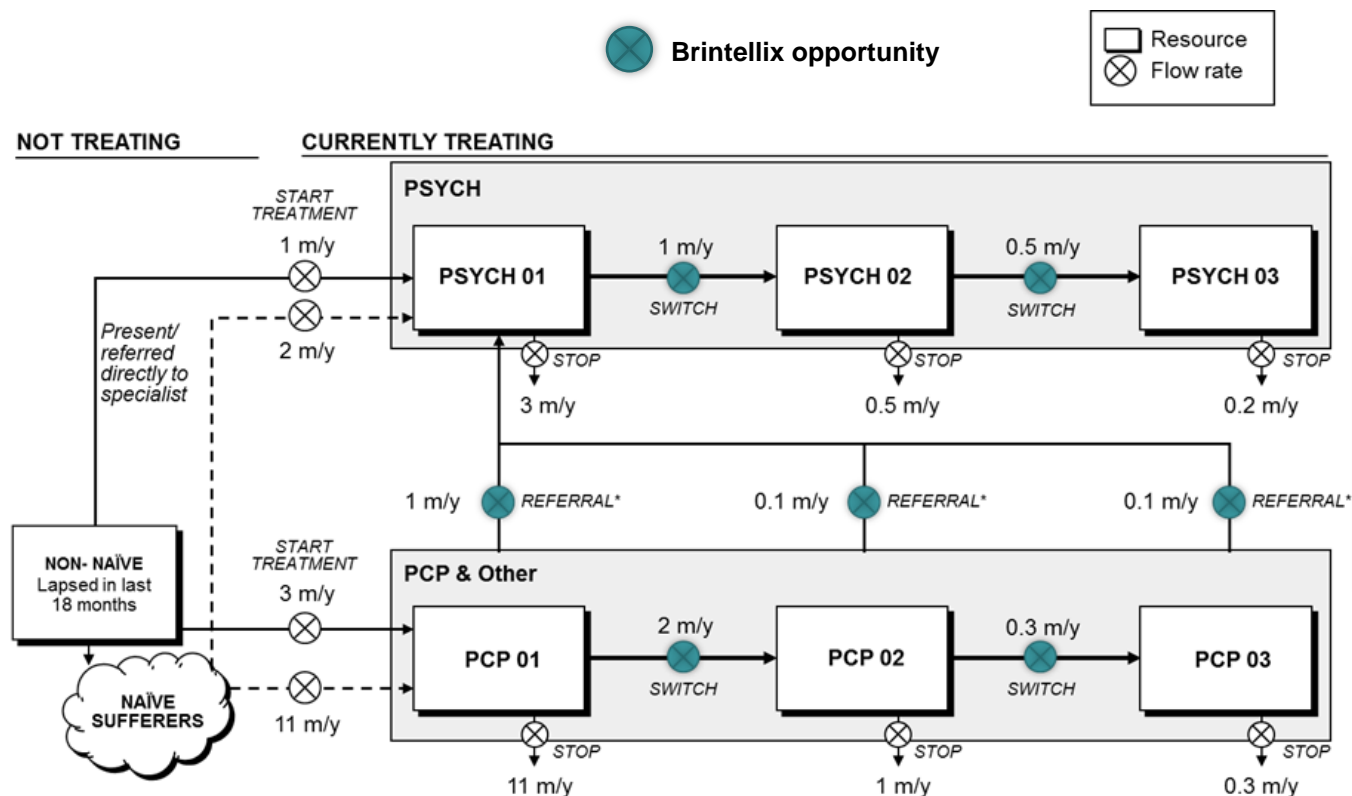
Brintellix opportunity

Resource
Flow rate

NOT TREATING

CURRENTLY TREATING

PSYCH

START TREATMENT
1 m/y

2 m/y

Present/ referred directly to specialist

PSYCH 01

1 m/y
SWITCH

PSYCH 02

0.5 m/y
SWITCH

PSYCH 03

STOP
3 m/y

STOP
0.5 m/y

STOP
0.2 m/y

1 m/y REFERRAL*

0.1 m/y REFERRAL*

0.1 m/y REFERRAL*

NON- NAÏVE
Lapsed in last 18 months

START TREATMENT
3 m/y

PCP & Other

PCP 01

2 m/y
SWITCH

PCP 02

0.3 m/y
SWITCH

PCP 03

NAÏVE SUFFERERS

11 m/y

STOP
11 m/y

STOP
1 m/y

STOP
0.3 m/y